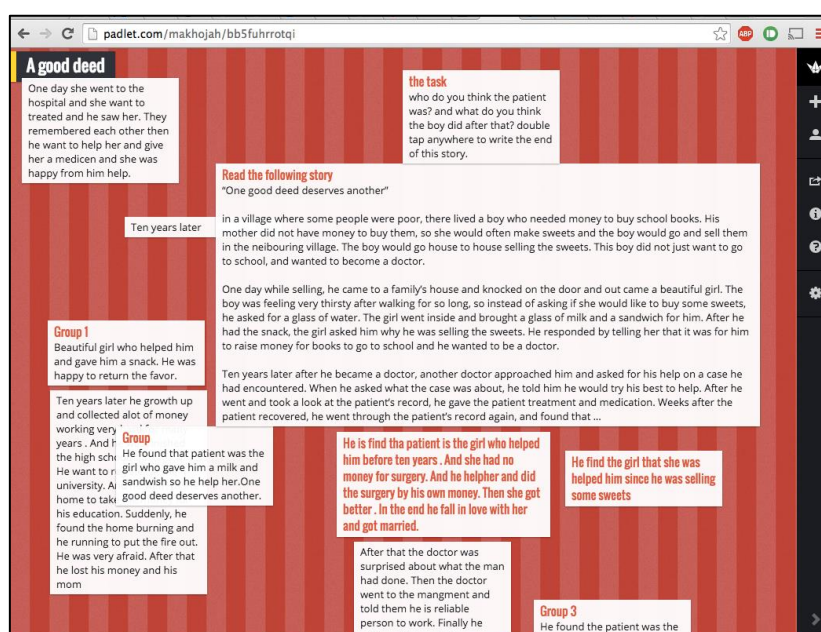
padlet.com/makhojah/bb5fuhrrotqi

A good deed

One day she went to the hospital and she want to treated and he saw her. They remembered each other then he want to help her and give her a medicen and she was happy from him help.

the task
who do you think the patient was? and what do you think the boy did after that? double tap anywhere to write the end of this story.

Read the following story
"One good deed deserves another"

in a village where some people were poor, there lived a boy who needed money to buy school books. His mother did not have money to buy them, so she would often make sweets and the boy would go and sell them in the neibouring village. The boy would go house to house selling the sweets. This boy did not just want to go to school, and wanted to become a doctor.

One day while selling, he came to a family's house and knocked on the door and out came a beautiful girl. The boy was feeling very thirsty after walking for so long, so instead of asking if she would like to buy some sweets, he asked for a glass of water. The girl went inside and brought a glass of milk and a sandwich for him. After he had the snack, the girl asked him why he was selling the sweets. He responded by telling her that it was for him to raise money for books to go to school and he wanted to be a doctor.

Ten years later after he became a doctor, another doctor approached him and asked for his help on a case he had encountered. When he asked what the case was about, he told him he would try his best to help. After he went and took a look at the patient's record, he gave the patient treatment and medication. Weeks after the patient recovered, he went through the patient's record again, and found that ...

Ten years later

Group 1
Beautiful girl who helped him and gave him a snack. He was happy to return the favor.

Ten years later he growth up and collected alot of money working very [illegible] years . And h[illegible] the high sch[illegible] He want to r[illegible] university. A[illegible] home to take his education. Suddenly, he found the home burning and he running to put the fire out. He was very afraid. After that he lost his money and his mom

Group
He found that patient was the girl who gave him a milk and sandwish so he help her.One good deed deserves another.

He is find tha patient is the girl who helped him before ten years . And she had no money for surgery. And he helpher and did the surgery by his own money. Then she got better . In the end he fall in love with her and got married.

He find the girl that she was helped him since he was selling some sweets

After that the doctor was surprised about what the man had done. Then the doctor went to the mangment and told them he is reliable person to work. Finally he

Group 3
He found the patient was the